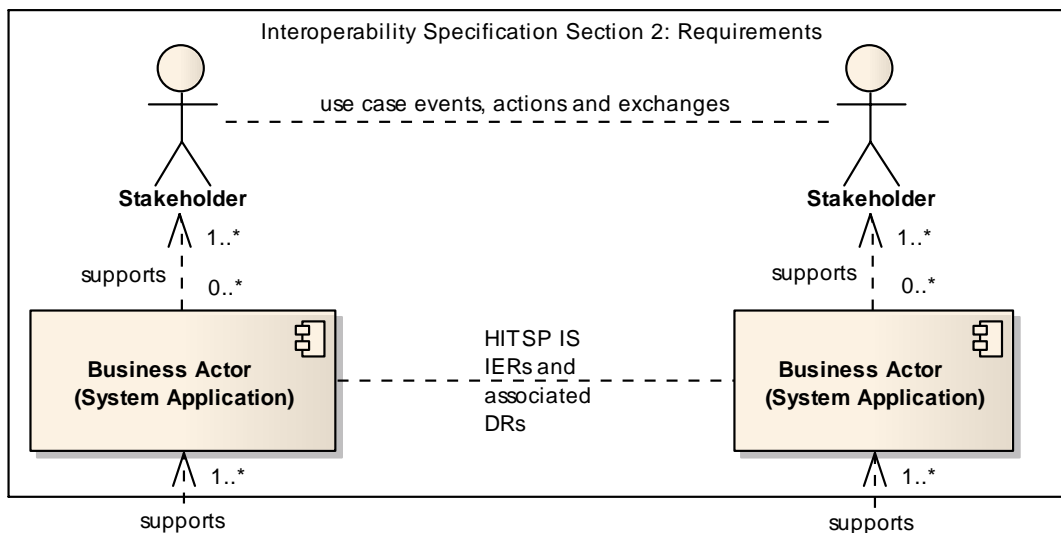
Interoperability Specification Section 2: Requirements

use case events, actions and exchanges

Stakeholder

1..*

supports

0..*

Stakeholder

1..*

supports

0..*

Business Actor
(System Application)

HITSP IS IERs and associated DRs

Business Actor
(System Application)

1..*

supports

1..*

supports